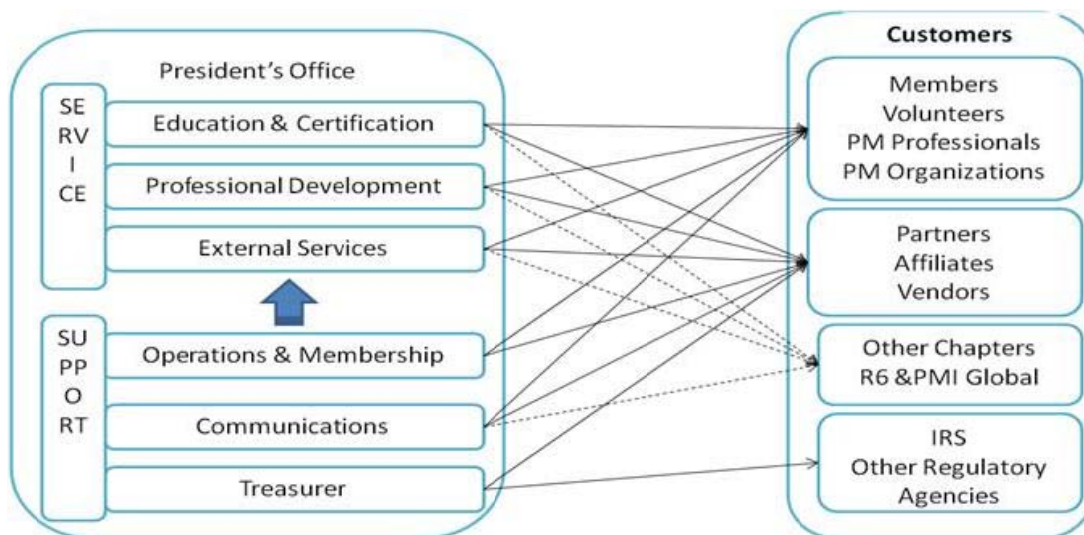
President's Office

SE
RV
I
CE

Education & Certification

Professional Development

External Services

SU
PP
O
RT

Operations & Membership

Communications

Treasurer

Customers

Members
Volunteers
PM Professionals
PM Organizations

Partners
Affiliates
Vendors

Other Chapters
R6 &PMI Global

IRS
Other Regulatory
Agencies